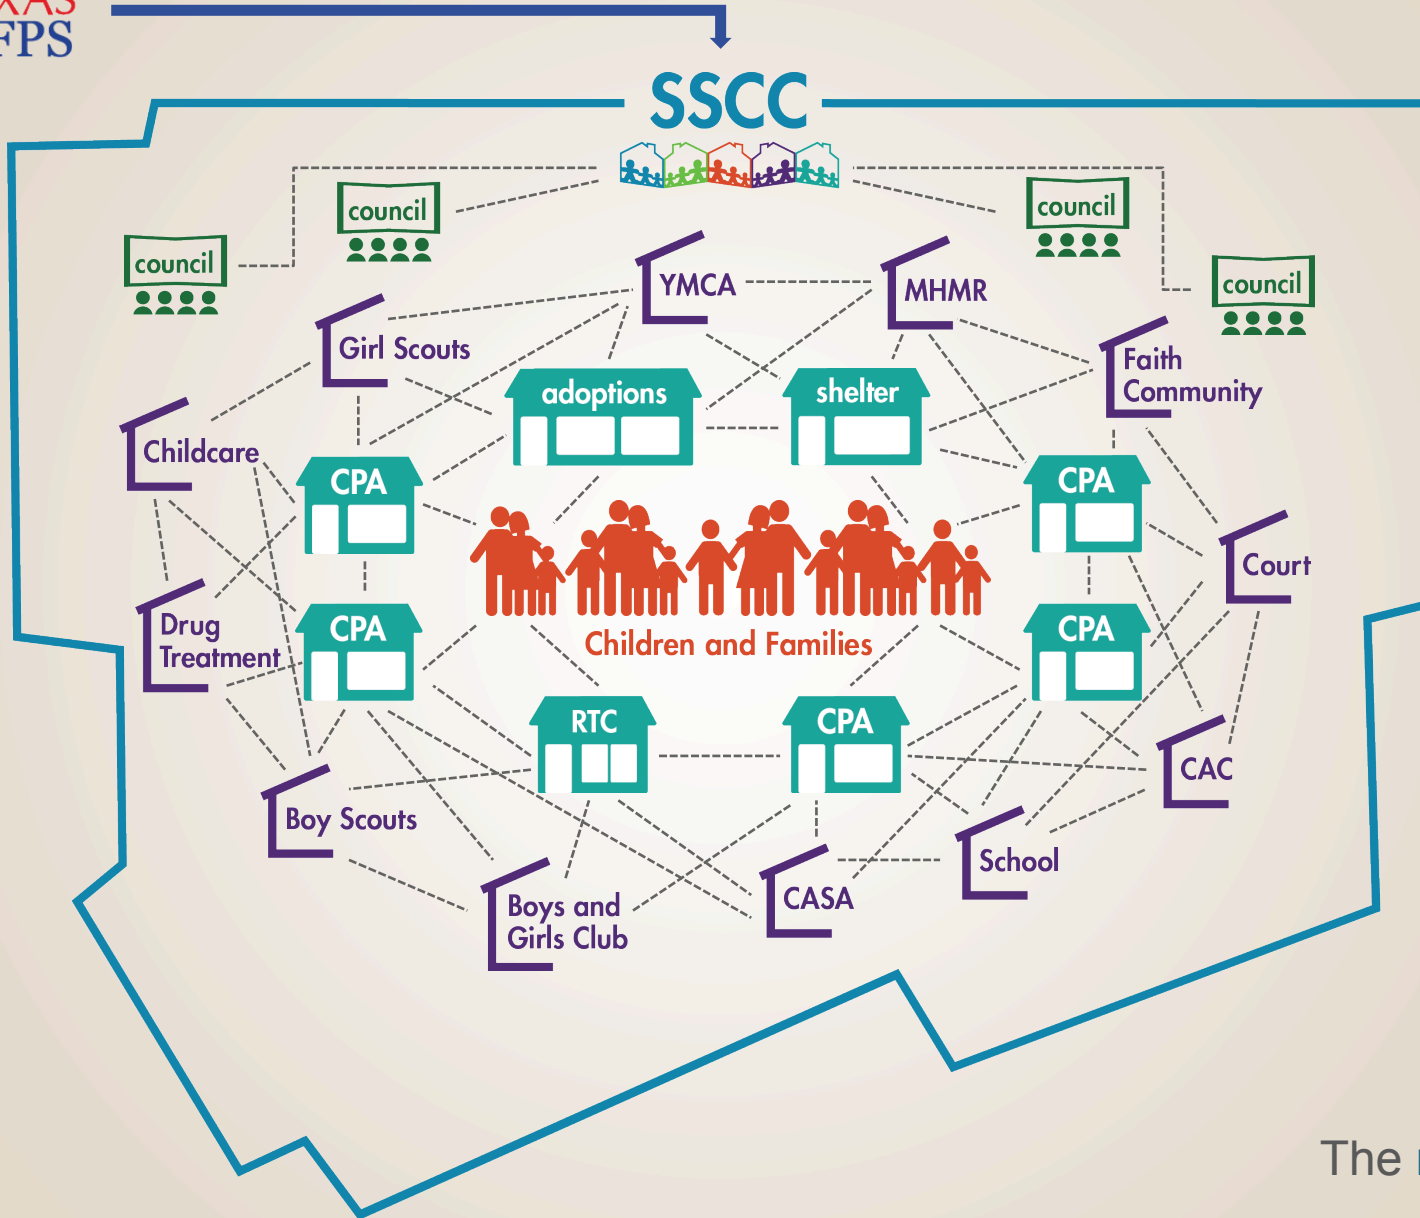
XAS
FPS

SSCC

council
council
council
council

YMCA
MHMR
Girl Scouts
Faith Community
adoptions
shelter
Childcare
CPA
CPA
Court
Drug Treatment
CPA
CPA
Children and Families
RTC
CPA
CAC
Boy Scouts
School
CASA
Boys and Girls Club

The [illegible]